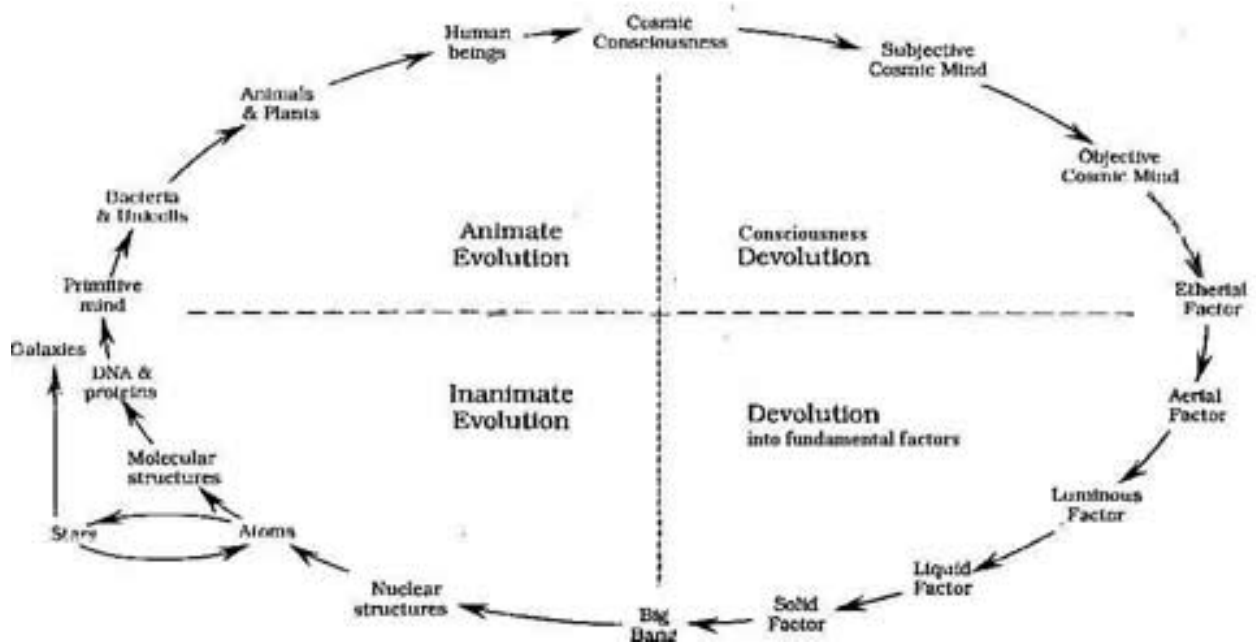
Human beings

Cosmic Consciousness

Subjective Cosmic Mind

Objective Cosmic Mind

Animals & Plants

Bacteria & Unicells

Animate Evolution

Consciousness Devolution

Primitive mind

Etherial Factor

Galaxies

DNA & proteins

Inanimate Evolution

Devolution into fundamental factors

Aerial Factor

Molecular structures

Luminous Factor

Stars

Atoms

Liquid Factor

Nuclear structures

Solid Factor

Big Bang